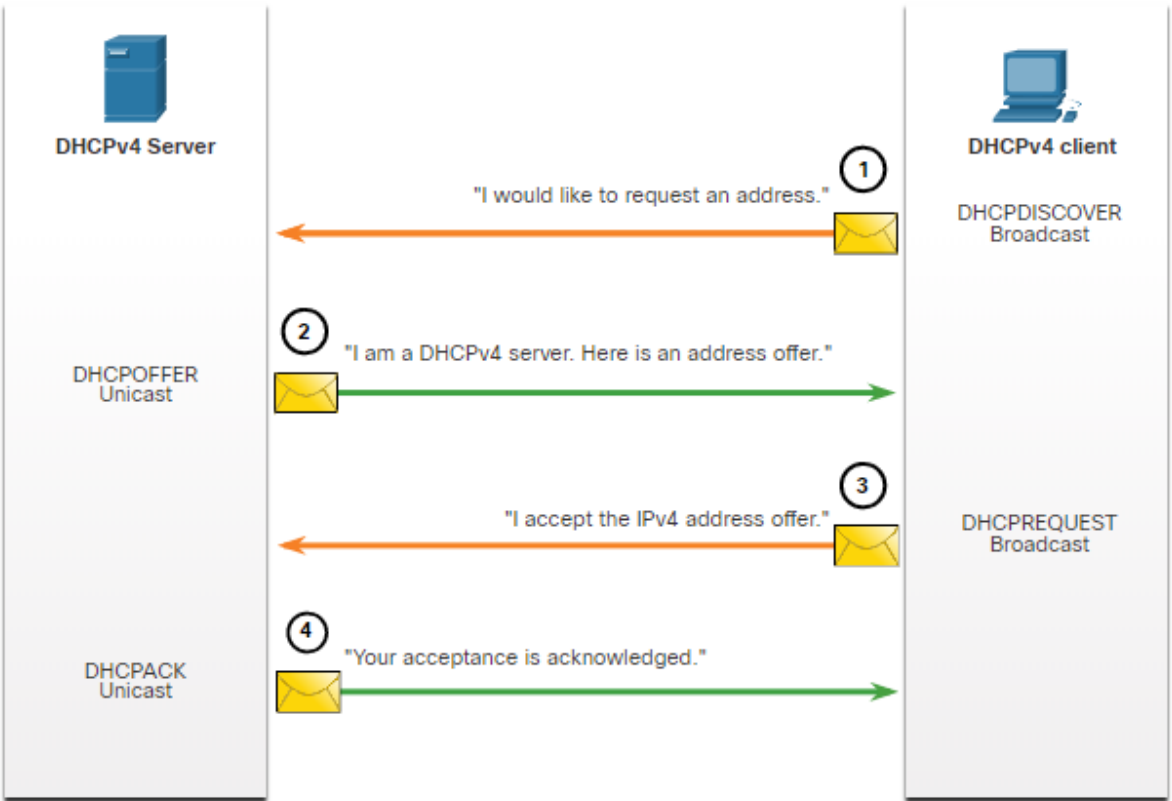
DHCPv4 Server

DHCPv4 client

1

"I would like to request an address."

DHCPDISCOVER
Broadcast

2

"I am a DHCPv4 server. Here is an address offer."

DHCPOFFER
Unicast

3

"I accept the IPv4 address offer."

DHCPREQUEST
Broadcast

4

"Your acceptance is acknowledged."

DHCPACK
Unicast